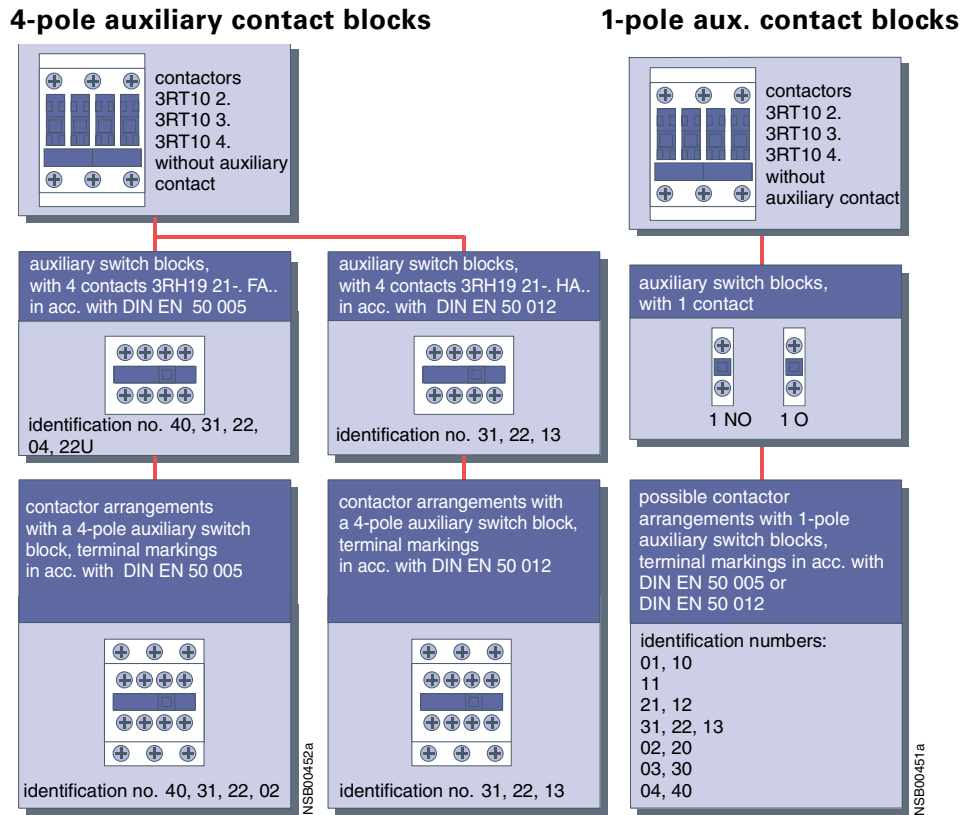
4-pole auxiliary contact blocks

contactors 3RT10 2. 3RT10 3. 3RT10 4. without auxiliary contact

auxiliary switch blocks, with 4 contacts 3RH19 21-. FA.. in acc. with DIN EN 50 005

identification no. 40, 31, 22, 04, 22U

contactor arrangements with a 4-pole auxiliary switch block, terminal markings in acc. with DIN EN 50 005

identification no. 40, 31, 22, 02

auxiliary switch blocks, with 4 contacts 3RH19 21-. HA.. in acc. with DIN EN 50 012

identification no. 31, 22, 13

contactor arrangements with a 4-pole auxiliary switch block, terminal markings in acc. with DIN EN 50 012

identification no. 31, 22, 13

NSB00452a

1-pole aux. contact blocks

contactors 3RT10 2. 3RT10 3. 3RT10 4. without auxiliary contact

auxiliary switch blocks, with 1 contact

1 NO 1 O

possible contactor arrangements with 1-pole auxiliary switch blocks, terminal markings in acc. with DIN EN 50 005 or DIN EN 50 012

identification numbers:
01, 10
11
21, 12
31, 22, 13
02, 20
03, 30
04, 40

NSB00451a